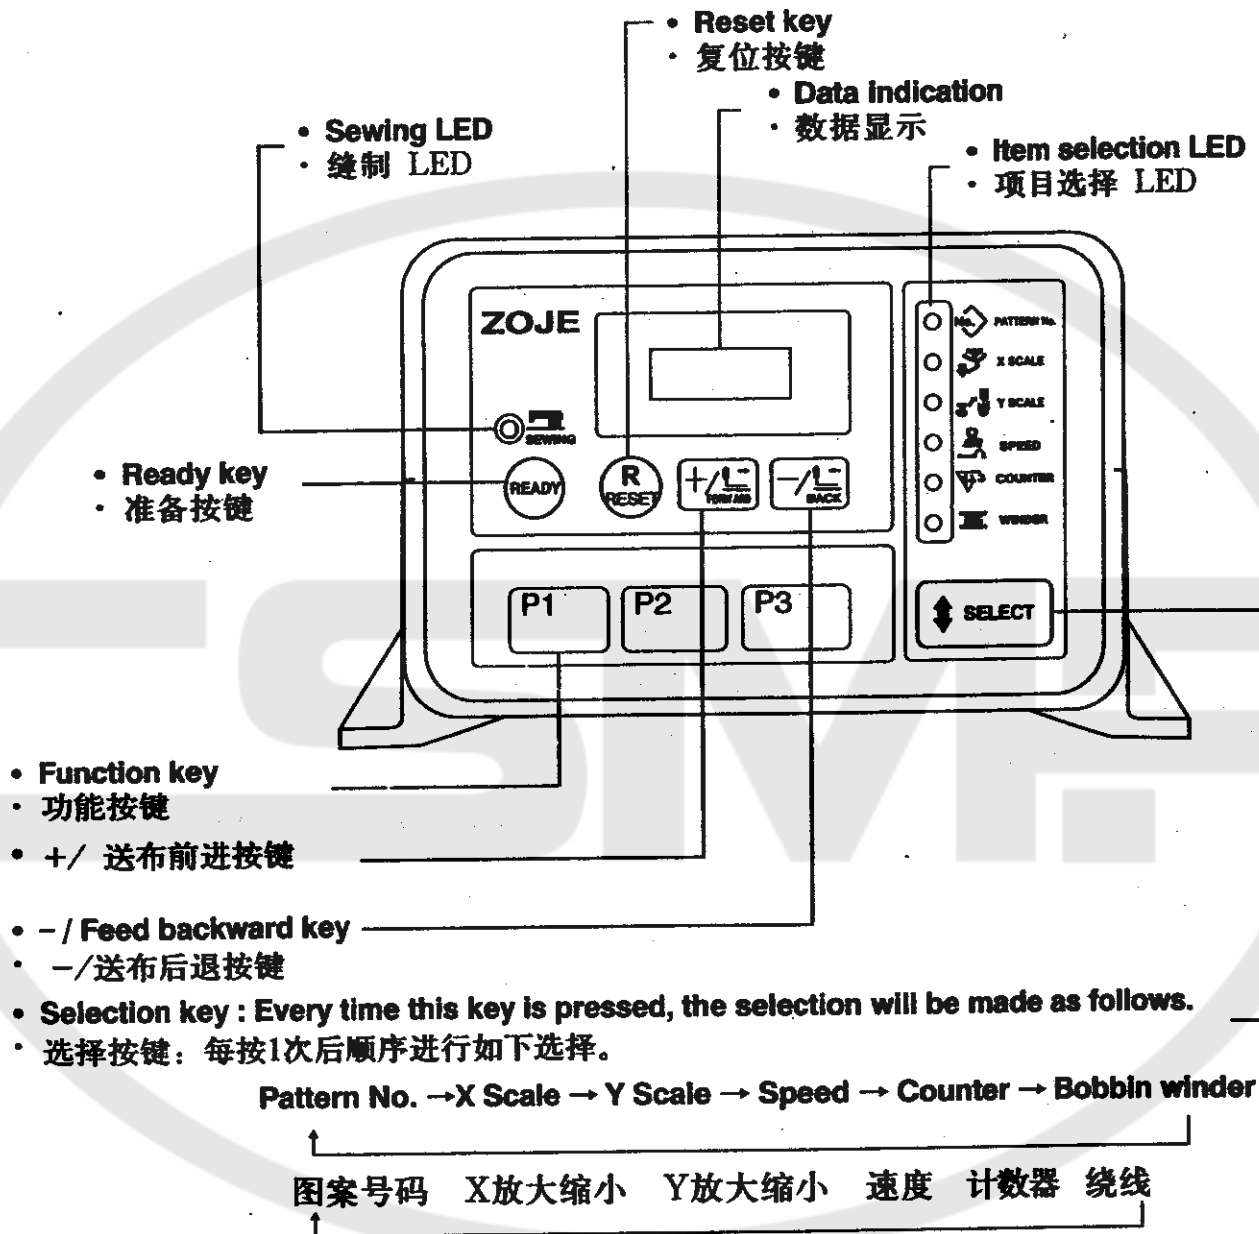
• Reset key
· 复位按键

• Data indication
· 数据显示

• Sewing LED
· 缝制 LED

• Item selection LED
· 项目选择 LED

ZOJE

SEWING

No. PATTERN No.
X SCALE
Y SCALE
SPEED
COUNTER
WINDER

• Ready key
· 准备按键

READY

R
RESET

+/ FORWARD

−/ BACK

P1
P2
P3

SELECT

• Function key
· 功能按键

• +/ 送布前进按键

• − / Feed backward key
· −/送布后退按键

• Selection key : Every time this key is pressed, the selection will be made as follows.
· 选择按键：每按1次后顺序进行如下选择。

Pattern No. →X Scale → Y Scale → Speed → Counter → Bobbin winder

图案号码 X放大缩小 Y放大缩小 速度 计数器 绕线